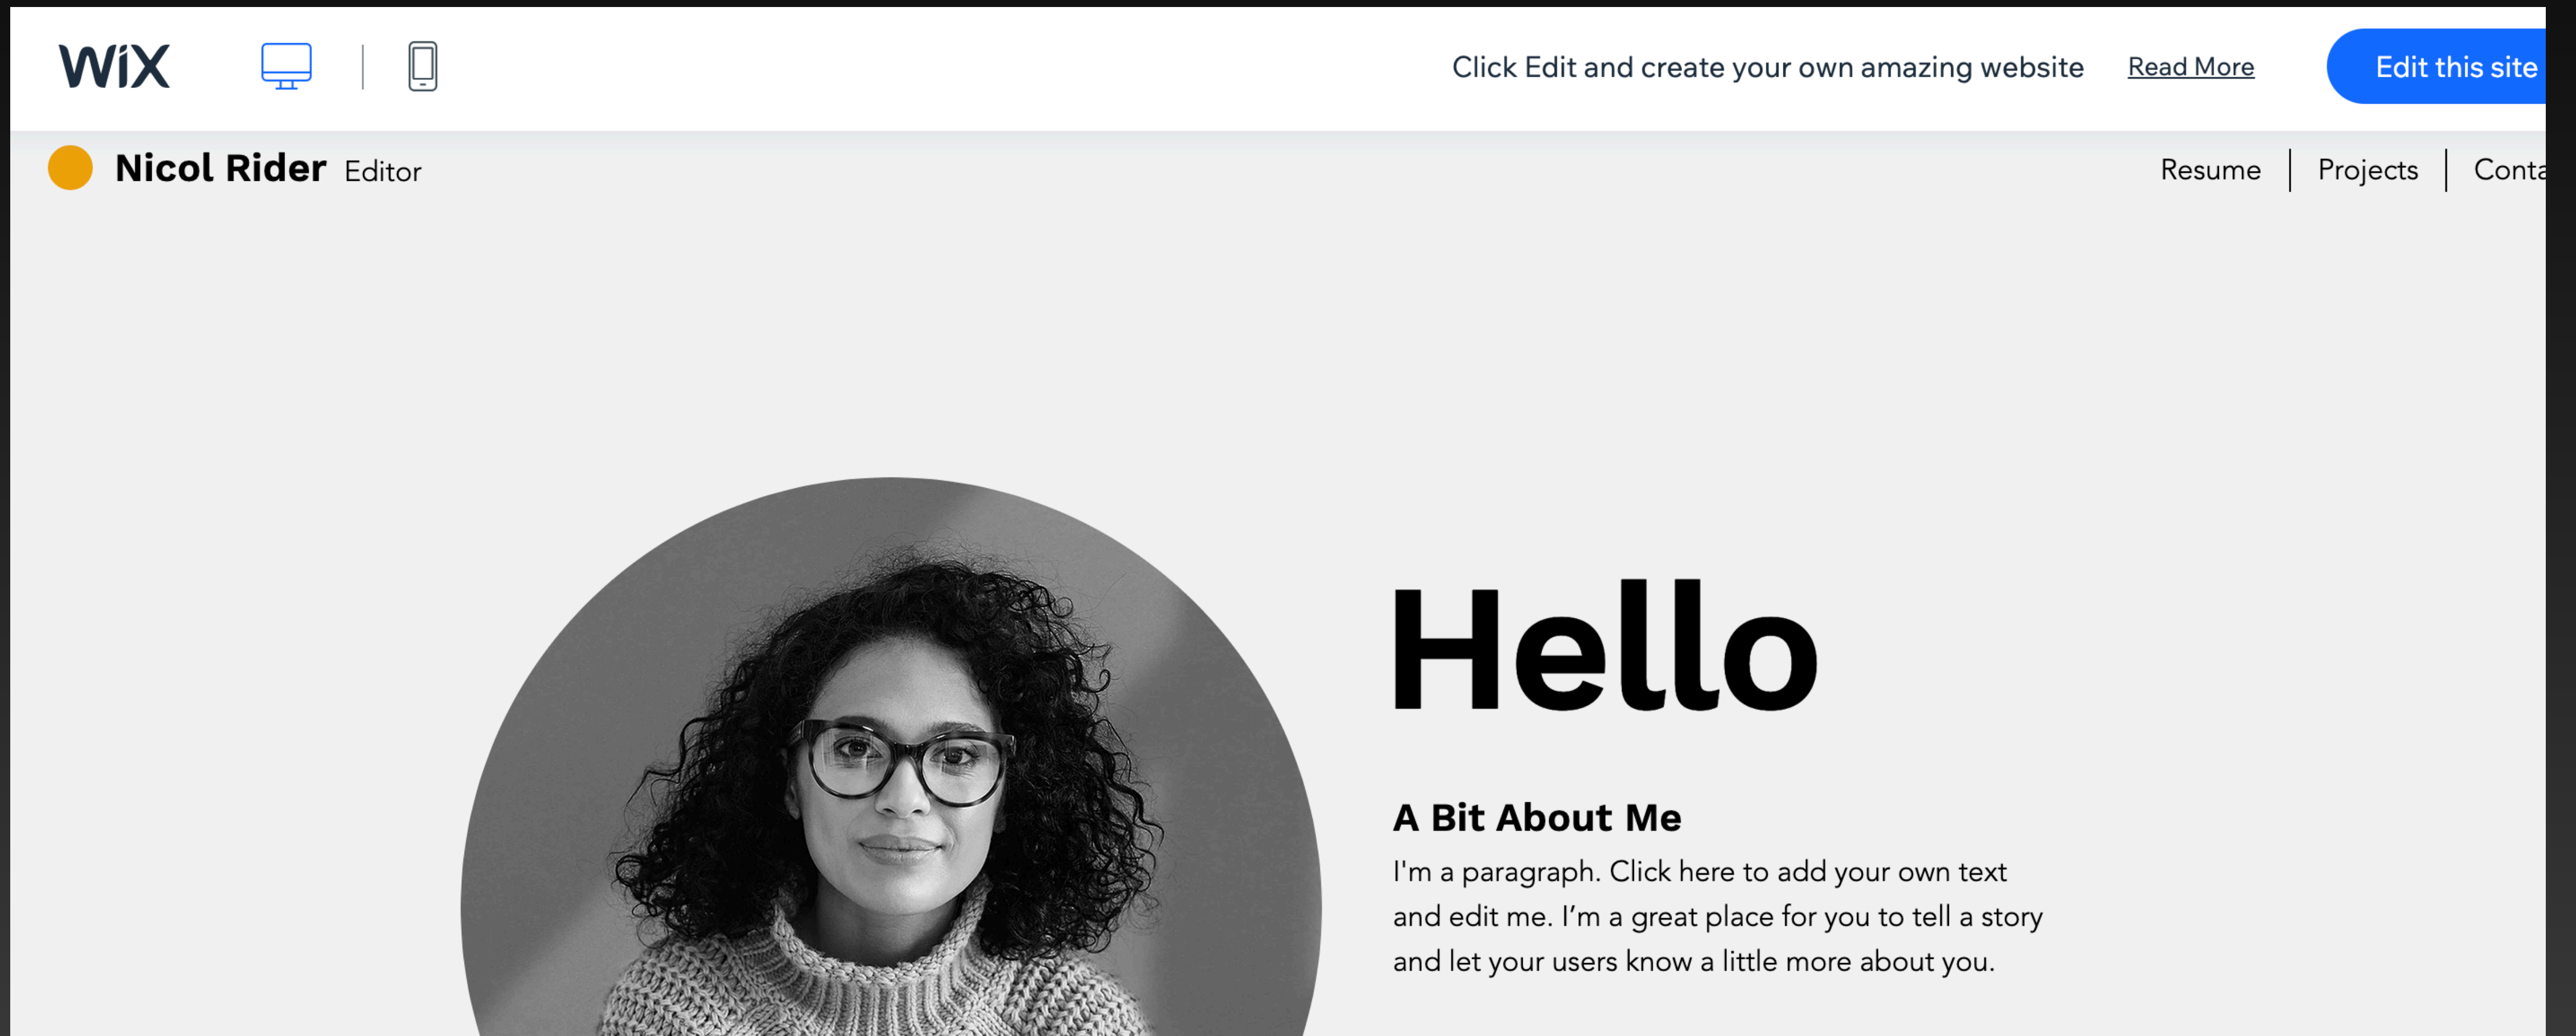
WiX

Click Edit and create your own amazing website Read More

Edit this site

Nicol Rider Editor

Resume | Projects | Conta

Hello

A Bit About Me

I'm a paragraph. Click here to add your own text and edit me. I’m a great place for you to tell a story and let your users know a little more about you.